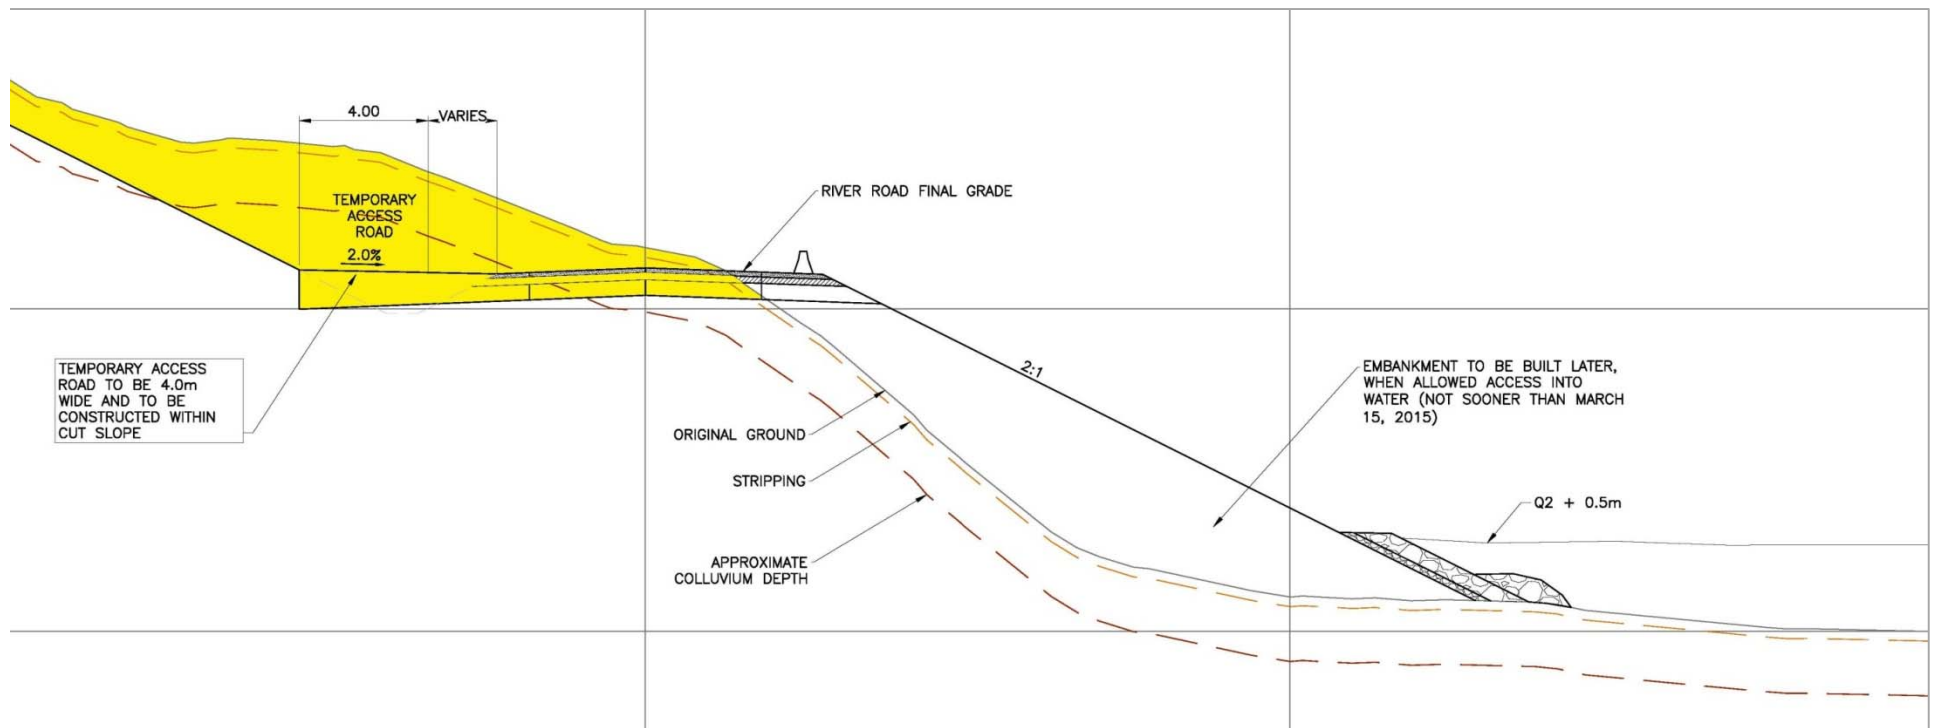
4.00
VARIES
TEMPORARY ACCESS ROAD
2.0%
RIVER ROAD FINAL GRADE
TEMPORARY ACCESS ROAD TO BE 4.0m WIDE AND TO BE CONSTRUCTED WITHIN CUT SLOPE
2:1
EMBANKMENT TO BE BUILT LATER, WHEN ALLOWED ACCESS INTO WATER (NOT SOONER THAN MARCH 15, 2015)
ORIGINAL GROUND
STRIPPING
Q2 + 0.5m
APPROXIMATE COLLUVIUM DEPTH